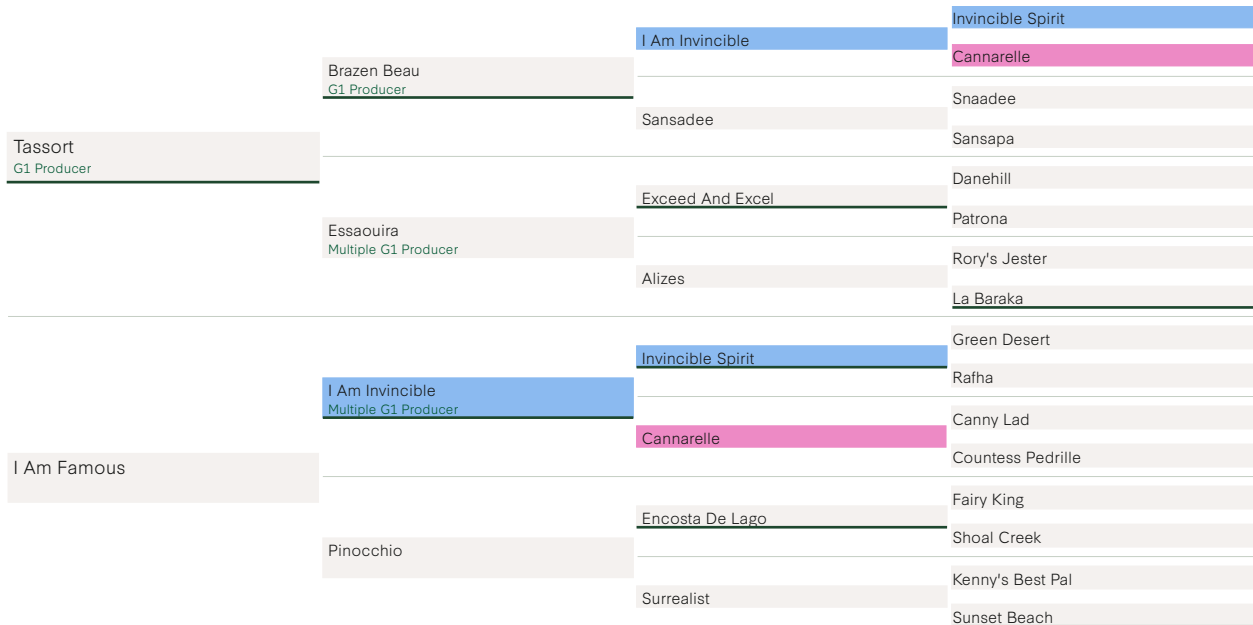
Tassort
G1 Producer

Brazen Beau
G1 Producer

I Am Invincible

Invincible Spirit

Cannarelle

Sansadee

Snaadee

Sansapa

Essaouira
Multiple G1 Producer

Exceed And Excel

Danehill

Patrona

Alizes

Rory's Jester

La Baraka

I Am Famous

I Am Invincible
Multiple G1 Producer

Invincible Spirit

Green Desert

Rafha

Cannarelle

Canny Lad

Countess Pedrille

Pinocchio

Encosta De Lago

Fairy King

Shoal Creek

Surrealist

Kenny's Best Pal

Sunset Beach